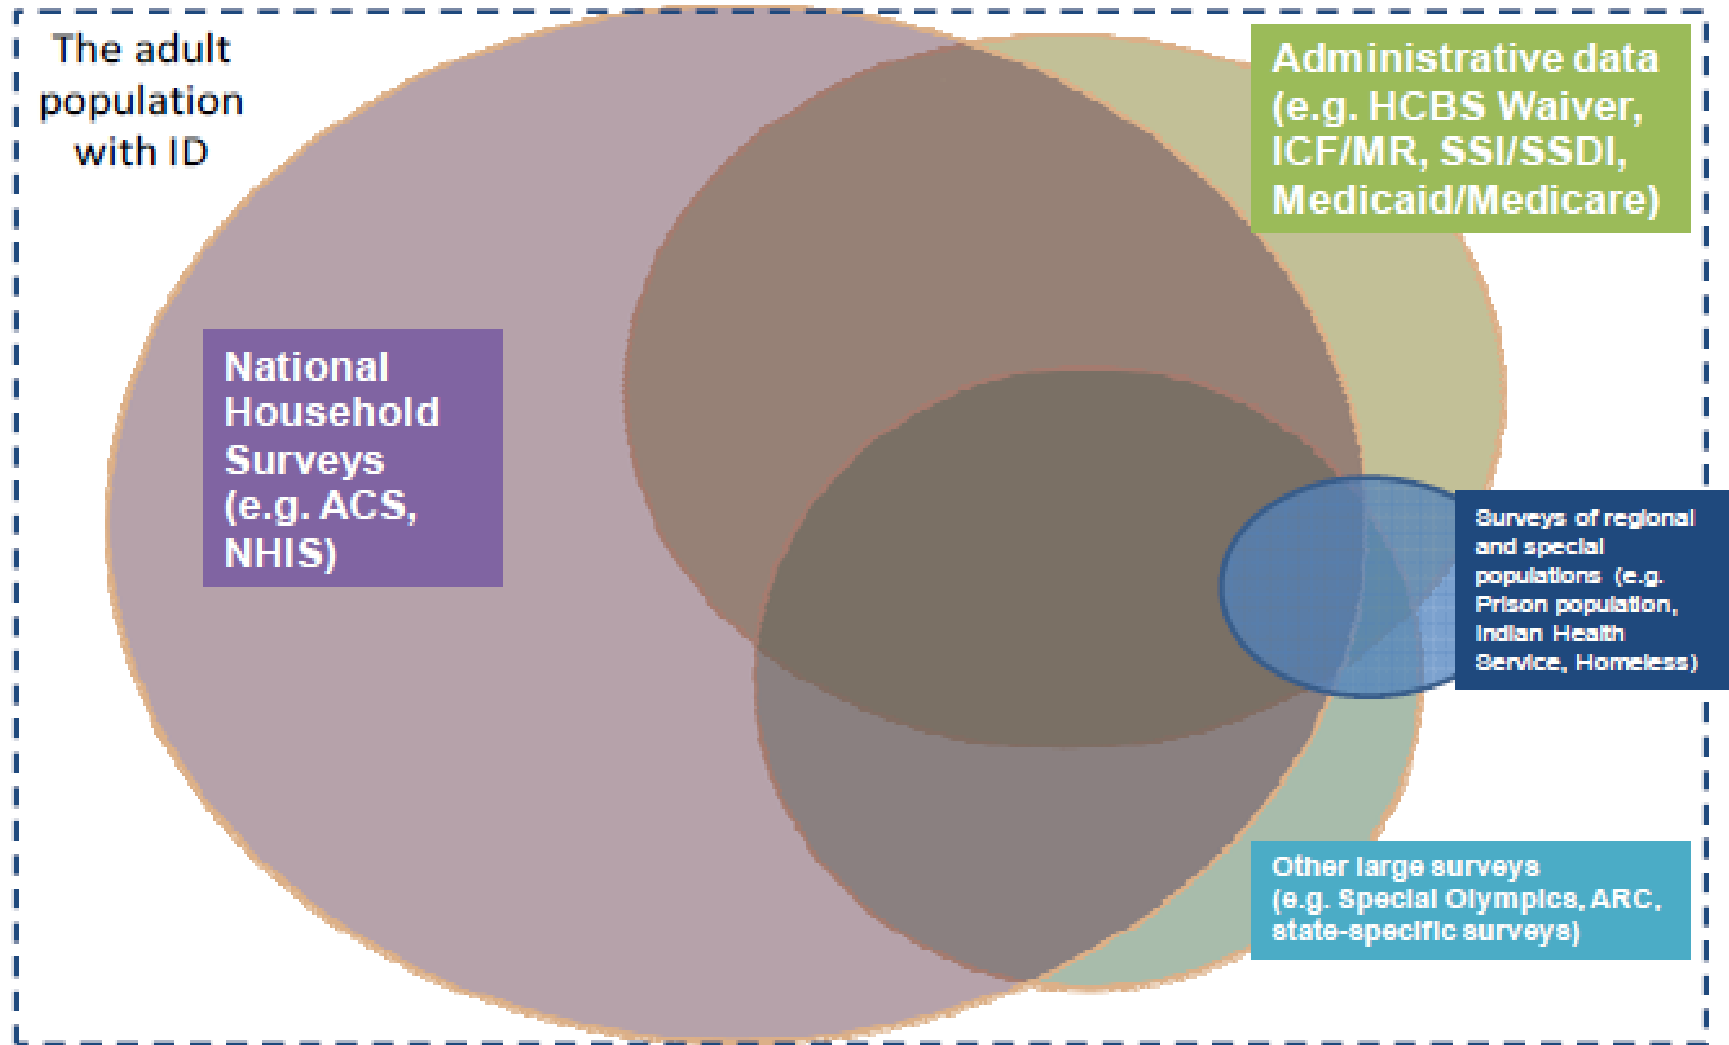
The adult population with ID

Administrative data (e.g. HCBS Waiver, ICF/MR, SSI/SSDI, Medicaid/Medicare)

National Household Surveys (e.g. ACS, NHIS)

Surveys of regional and special populations (e.g. Prison population, Indian Health Service, Homeless)

Other large surveys (e.g. Special Olympics, ARC, state-specific surveys)